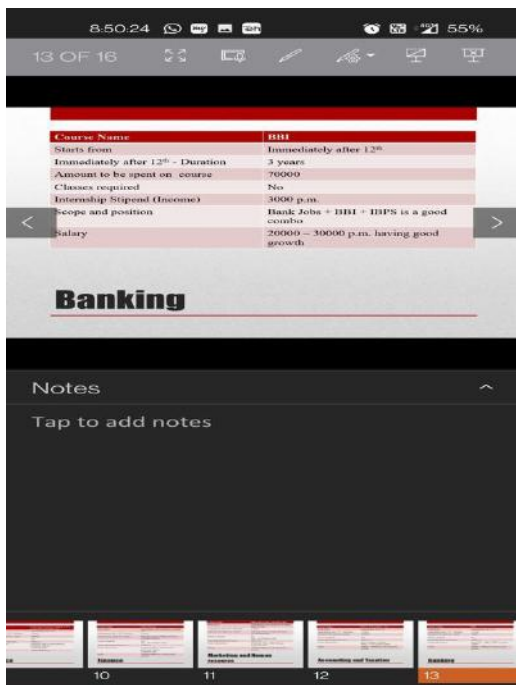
8:50:24 55%

13 OF 16

| Course Name | BBI |
|---|---|
| Starts from | Immediately after $12^{th}$ |
| Immediately after $12^{th}$ - Duration | 3 years |
| Amount to be spent on course | 70000 |
| Classes required | No |
| Internship Stipend (Income) | 3000 p.m. |
| Scope and position | Bank Jobs + BBI + IBPS is a good combo |
| Salary | 20000 – 30000 p.m. having good growth |

Banking

Notes

Tap to add notes

Finance

Marketing and Human resources

Accounting and Taxation

Banking

10

11

12

13